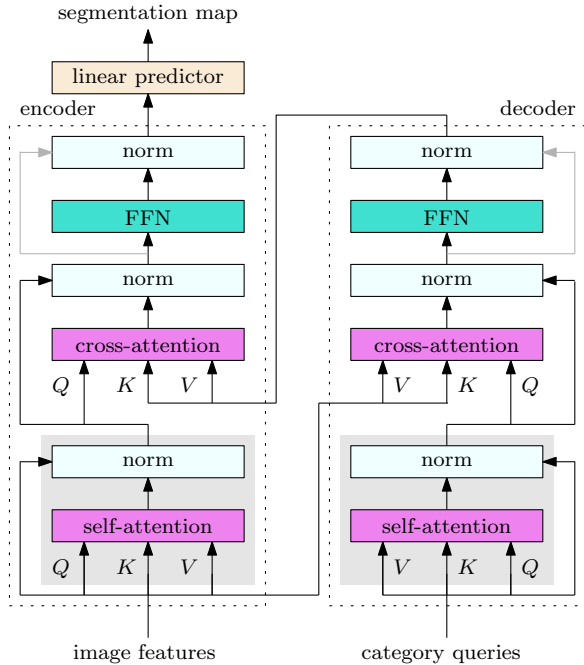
segmentation map

linear predictor

encoder

decoder

norm

FFN

norm

cross-attention

$Q$ $K$ $V$

norm

self-attention

$Q$ $K$ $V$

norm

FFN

norm

cross-attention

$V$ $K$ $Q$

norm

self-attention

$V$ $K$ $Q$

image features

category queries